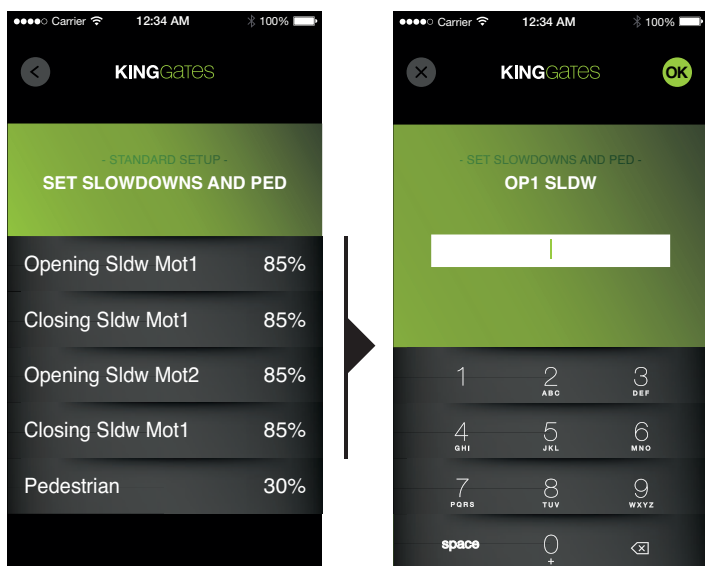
●●●●○ Carrier 12:34 AM 100%

KINGGATES

- STANDARD SETUP -
SET SLOWDOWNS AND PED

Opening Sldw Mot1 85%

Closing Sldw Mot1 85%

Opening Sldw Mot2 85%

Closing Sldw Mot1 85%

Pedestrian 30%

●●●●○ Carrier 12:34 AM 100%

KINGGATES OK

- SET SLOWDOWNS AND PED -
OP1 SLDW

1
2 ABC
3 DEF
4 GHI
5 JKL
6 MNO
7 PQRS
8 TUV
9 WXYZ
space
0 +